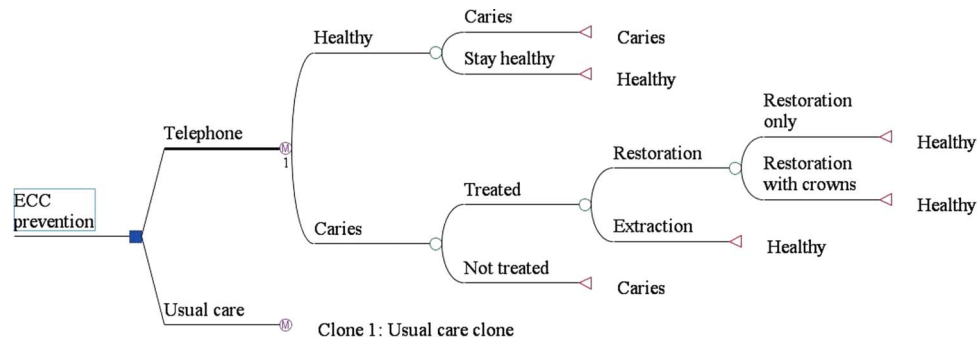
ECC prevention

Telephone

M
1

Healthy

Caries

Stay healthy

Caries

Healthy

Caries

Treated

Restoration

Restoration only

Healthy

Restoration with crowns

Healthy

Extraction

Healthy

Not treated

Caries

Usual care

M

Clone 1: Usual care clone